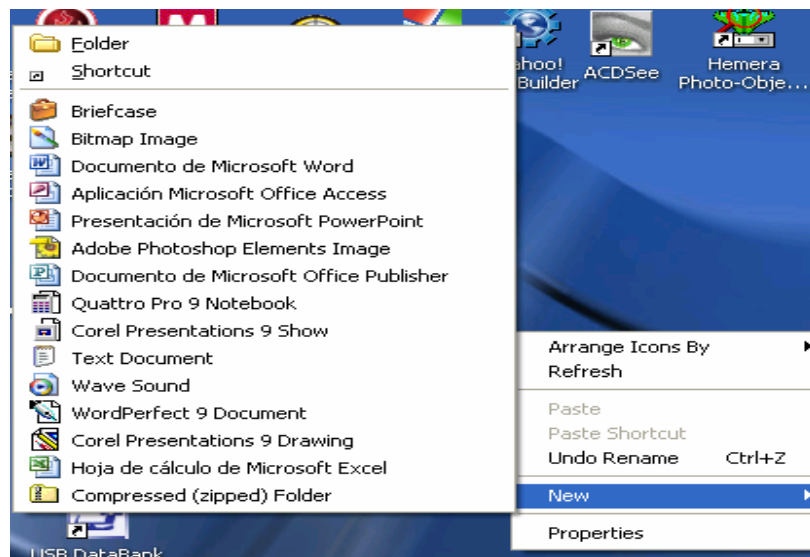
Folder
Shortcut
Briefcase
Bitmap Image
Documento de Microsoft Word
Aplicación Microsoft Office Access
Presentación de Microsoft PowerPoint
Adobe Photoshop Elements Image
Documento de Microsoft Office Publisher
Quattro Pro 9 Notebook
Corel Presentations 9 Show
Text Document
Wave Sound
WordPerfect 9 Document
Corel Presentations 9 Drawing
Hoja de cálculo de Microsoft Excel
Compressed (zipped) Folder

hoo! Builder
ACDSee
Hemera Photo-Obje...

Arrange Icons By
Refresh
Paste
Paste Shortcut
Undo Rename Ctrl+Z
New
Properties

USB DataBank